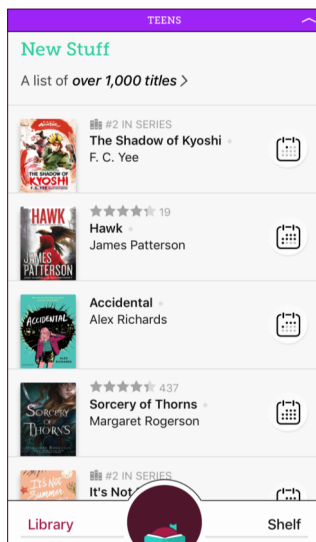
TEENS

New Stuff

A list of over 1,000 titles >

#2 IN SERIES
The Shadow of Kyoshi
F. C. Yee

THE SHADOW OF KYOSHI
F. C. YEE

19
Hawk
James Patterson

HAWK
JAMES PATTERSON

Accidental
Alex Richards

ACCIDENTAL
ALEX RICHARDS

437
Sorcery of Thorns
Margaret Rogerson

SORCERY OF THORNS

#2 IN SERIES
It's Not

It's Not Summer

Library

Shelf